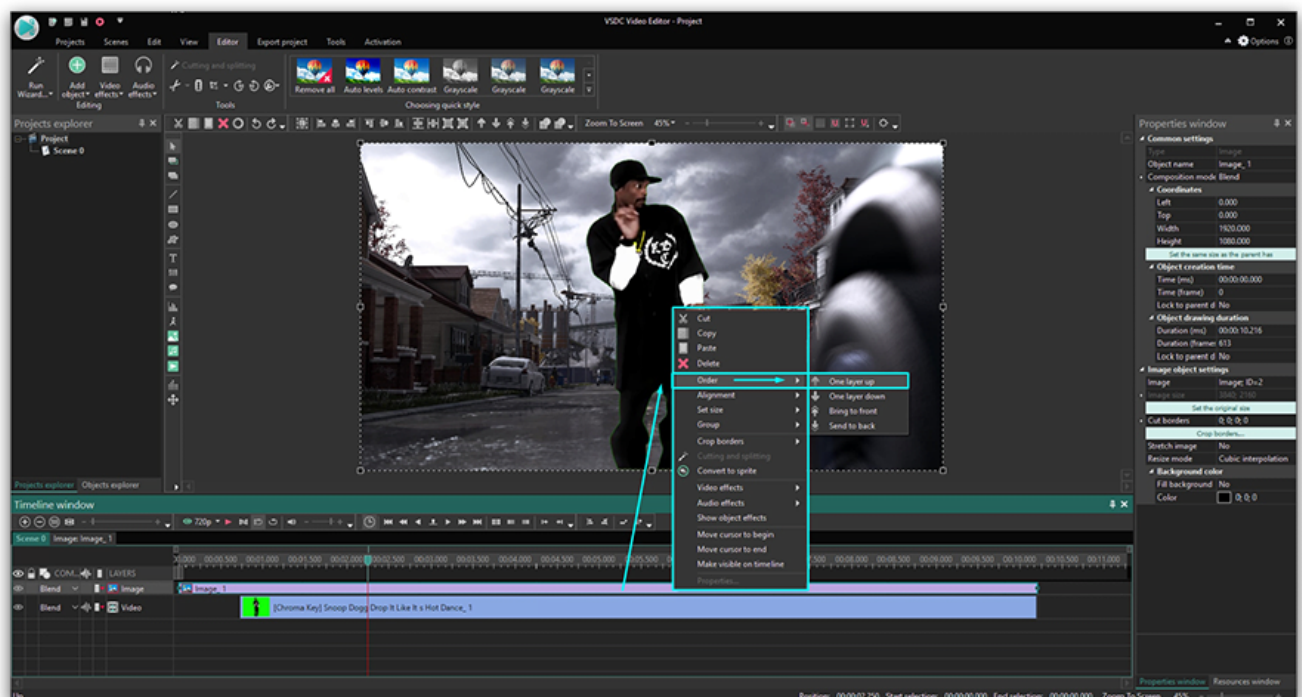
VSDC Video Editor - Project

Projects Scenes Edit View Editor Export project Tools Activation

Options

Run Wizard... Add object Video effects Audio effects Editing

Cutting and splitting

Tools

Remove all Auto levels Auto contrast Grayscale Grayscale Grayscale

Choosing quick style

Projects explorer

Project
Scene 0

Zoom To Screen 45%

Cut
Copy
Paste
Delete
Order
Alignment
Set size
Group
Crop borders
Cutting and splitting
Convert to sprite
Video effects
Audio effects
Show object effects
Move cursor to begin
Move cursor to end
Make visible on timeline
Properties...

One layer up
One layer down
Bring to front
Send to back

Properties window

Common settings
Type Image
Object name Image_1
Composition mode Blend
Coordinates
Left 0.000
Top 0.000
Width 1920.000
Height 1080.000
Set the same size as the parent has
Object creation time
Time (ms) 00:00:00.000
Time (frame) 0
Lock to parent d No
Object drawing duration
Duration (ms) 00:00:10.216
Duration (frames) 613
Lock to parent d No
Image object settings
Image Image; ID=2
Image size 3840; 2160
Set the original size
Cut borders 0; 0; 0; 0
Crop borders...
Stretch image No
Resize mode Cubic interpolation
Background color
Fill background No
Color 0; 0; 0

Projects explorer Objects explorer

Timeline window

720p

Scene 0 Image: Image_1

COM... LAYERS
Blend Image
Blend Video

Image_1

[Chroma Key] Snoop Dogg Drop It Like It s Hot Dance_1

Properties window Resources window

Position: 00:00:02.250 Start selection: 00:00:00.000 End selection: 00:00:00.000 Zoom To Screen 45%